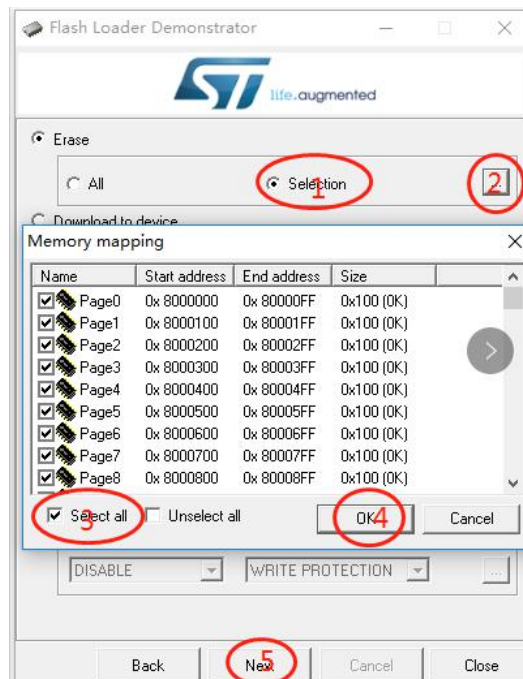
Flash Loader Demonstrator

life.augmented

Erase

All

Selection

1

...

2

Download to device

Memory mapping

| Name | Start address | End address | Size |
|---|---|---|---|
| Page0 | 0x 8000000 | 0x 80000FF | 0x100 (0K) |
| Page1 | 0x 8000100 | 0x 80001FF | 0x100 (0K) |
| Page2 | 0x 8000200 | 0x 80002FF | 0x100 (0K) |
| Page3 | 0x 8000300 | 0x 80003FF | 0x100 (0K) |
| Page4 | 0x 8000400 | 0x 80004FF | 0x100 (0K) |
| Page5 | 0x 8000500 | 0x 80005FF | 0x100 (0K) |
| Page6 | 0x 8000600 | 0x 80006FF | 0x100 (0K) |
| Page7 | 0x 8000700 | 0x 80007FF | 0x100 (0K) |
| Page8 | 0x 8000800 | 0x 80008FF | 0x100 (0K) |

Select all 3

Unselect all

OK 4

Cancel

DISABLE

WRITE PROTECTION

...

Back

Next 5

Cancel

Close